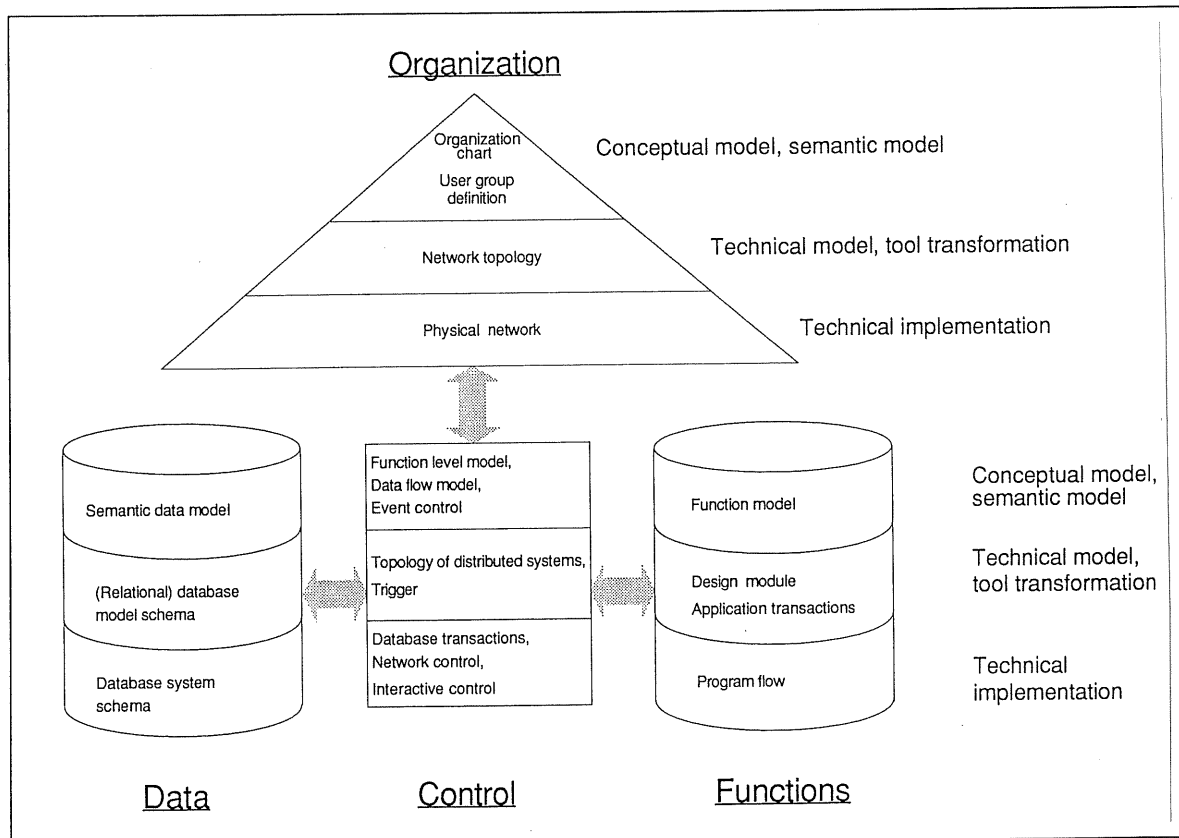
Organization

Organization chart

User group definition

Conceptual model, semantic model

Network topology

Technical model, tool transformation

Physical network

Technical implementation

Semantic data model

(Relational) database model schema

Database system schema

Function level model, Data flow model, Event control

Topology of distributed systems, Trigger

Database transactions, Network control, Interactive control

Function model

Design module
Application transactions

Program flow

Conceptual model, semantic model

Technical model, tool transformation

Technical implementation

Data

Control

Functions